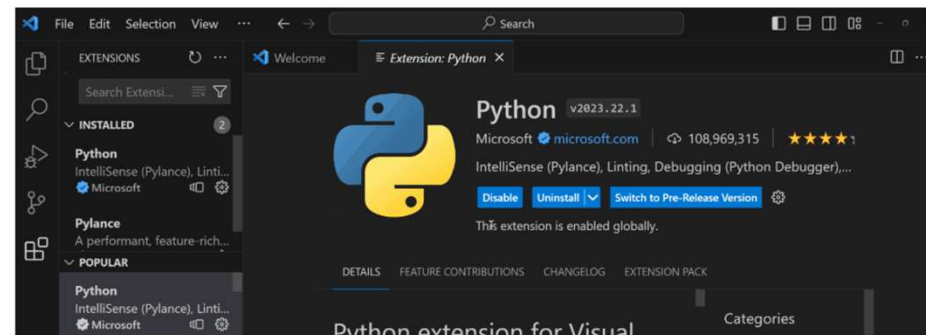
File Edit Selection View ··· ← → Search

EXTENSIONS ··· Welcome Extension: Python ×

Search Extensi...

INSTALLED 2

Python
IntelliSense (Pylance), Linti...
Microsoft

Pylance
A performant, feature-rich...

POPULAR

Python
IntelliSense (Pylance), Linti...
Microsoft

Python v2023.22.1
Microsoft microsoft.com | 108,969,315 | ★★★★
IntelliSense (Pylance), Linting, Debugging (Python Debugger),...
Disable Uninstall Switch to Pre-Release Version
This extension is enabled globally.

DETAILS FEATURE CONTRIBUTIONS CHANGELOG EXTENSION PACK

Python extension for Visual

Categories